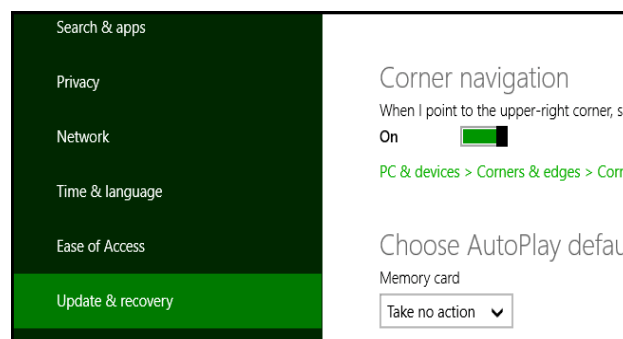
Search & apps

Privacy

Network

Time & language

Ease of Access

Update & recovery

Corner navigation

When I point to the upper-right corner, s

On

PC & devices > Corners & edges > Cor

Choose AutoPlay defau

Memory card

Take no action